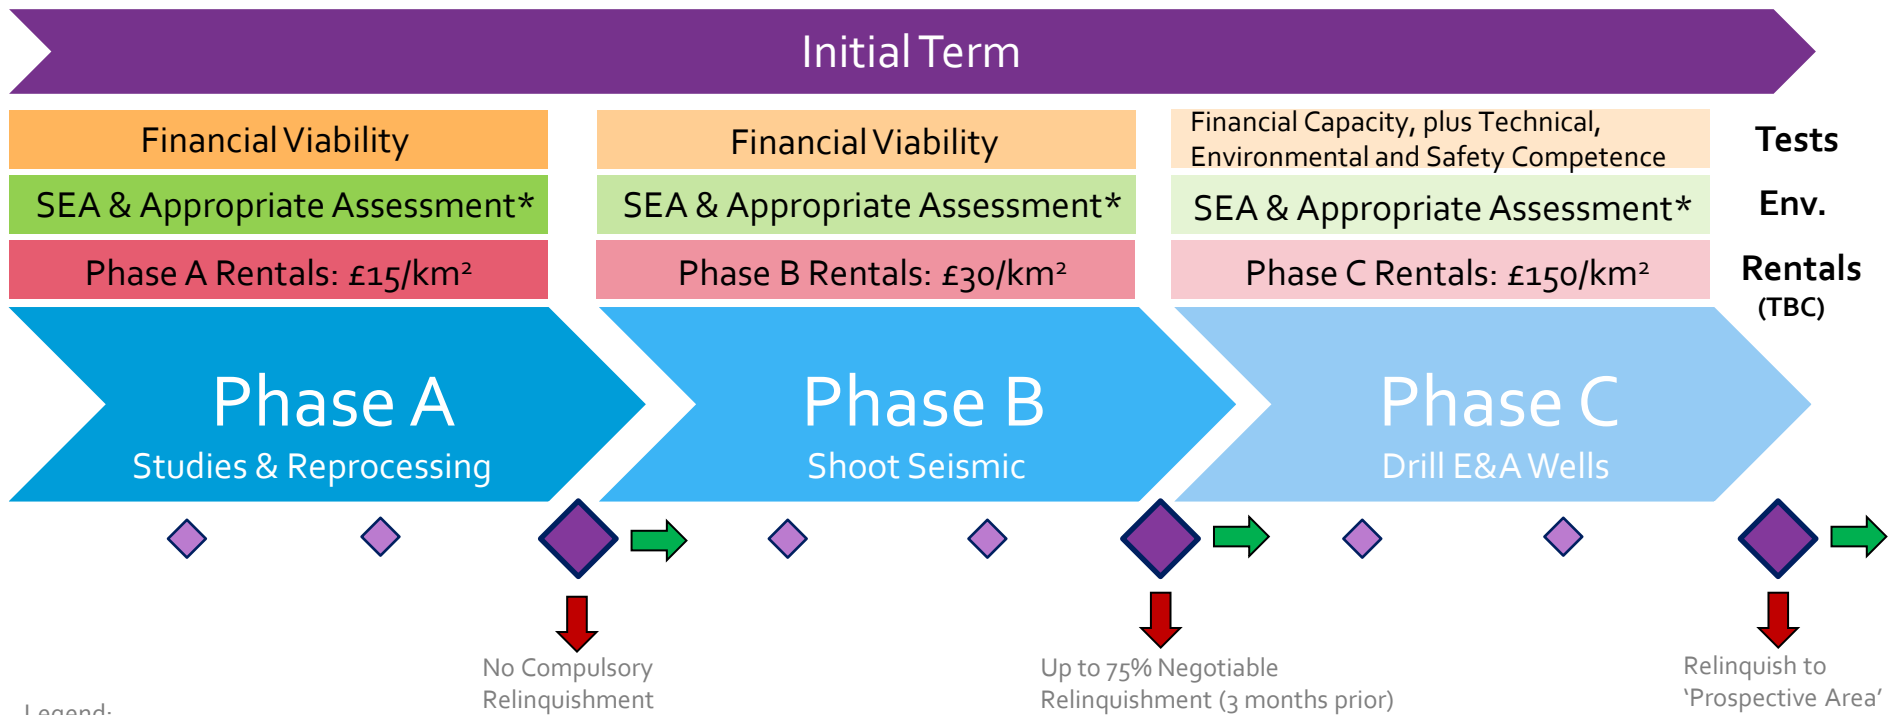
Initial Term

Financial Viability

SEA & Appropriate Assessment*

Phase A Rentals: £15/km²

Financial Viability

SEA & Appropriate Assessment*

Phase B Rentals: £30/km²

Financial Capacity, plus Technical, Environmental and Safety Competence

SEA & Appropriate Assessment*

Phase C Rentals: £150/km²

Tests

Env.

Rentals (TBC)

Phase A
Studies & Reprocessing

Phase B
Shoot Seismic

Phase C
Drill E&A Wells

No Compulsory Relinquishment

Up to 75% Negotiable Relinquishment (3 months prior)

Relinquish to 'Prospective Area'

Legend: